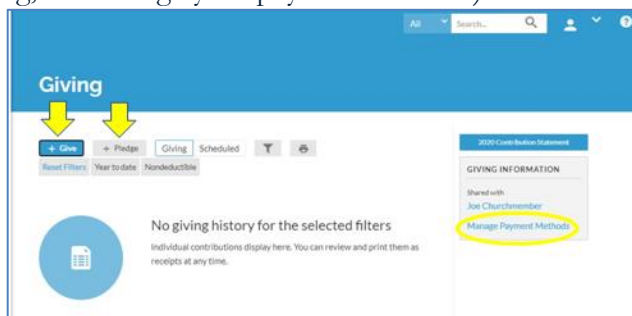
All Search...

Giving

+ Give + Pledge Giving Scheduled

Reset Filters Year to date Nondeductible

No giving history for the selected filters

Individual contributions display here. You can review and print them as receipts at any time.

2020 Contribution Statement

GIVING INFORMATION

Shared with

Joe Churchmember

Manage Payment Methods